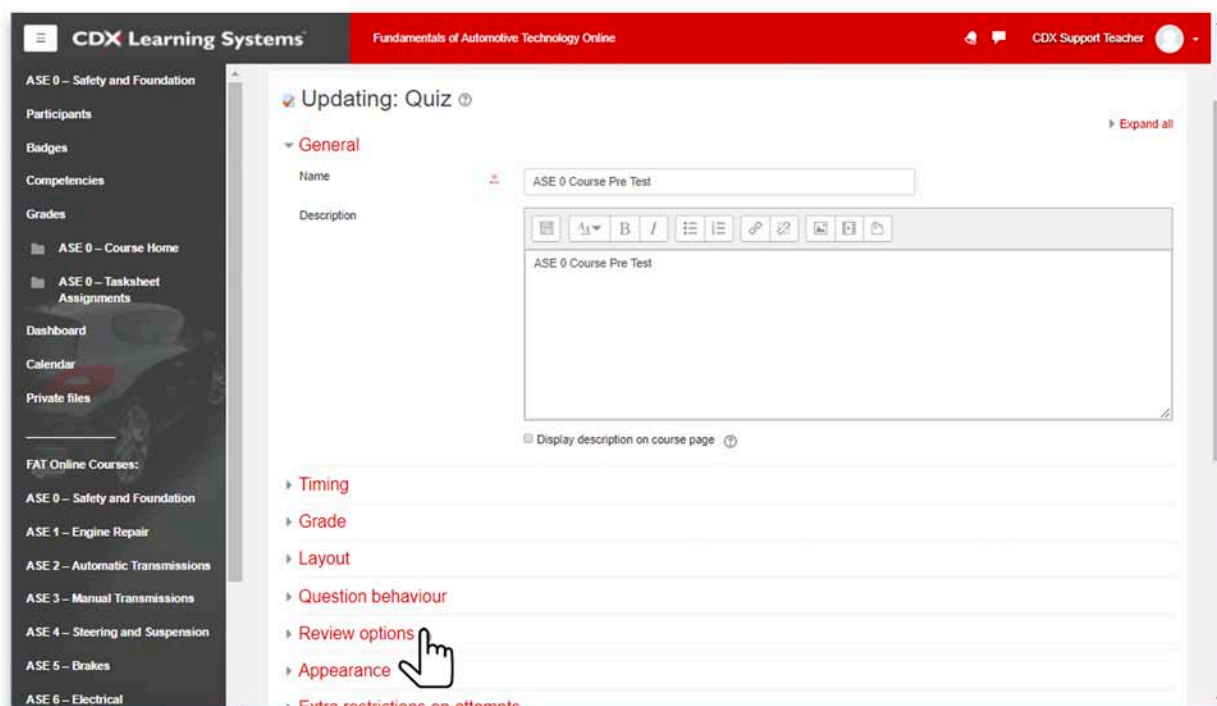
CDX Learning Systems

Fundamentals of Automotive Technology Online

CDX Support Teacher

ASE 0 – Safety and Foundation

Participants

Badges

Competencies

Grades

ASE 0 – Course Home

ASE 0 – Tasksheet Assignments

Dashboard

Calendar

Private files

FAT Online Courses:

ASE 0 – Safety and Foundation

ASE 1 – Engine Repair

ASE 2 – Automatic Transmissions

ASE 3 – Manual Transmissions

ASE 4 – Steering and Suspension

ASE 5 – Brakes

ASE 6 – Electrical

Updating: Quiz

Expand all

General

Name

ASE 0 Course Pre Test

Description

ASE 0 Course Pre Test

Display description on course page

Timing

Grade

Layout

Question behaviour

Review options

Appearance

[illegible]